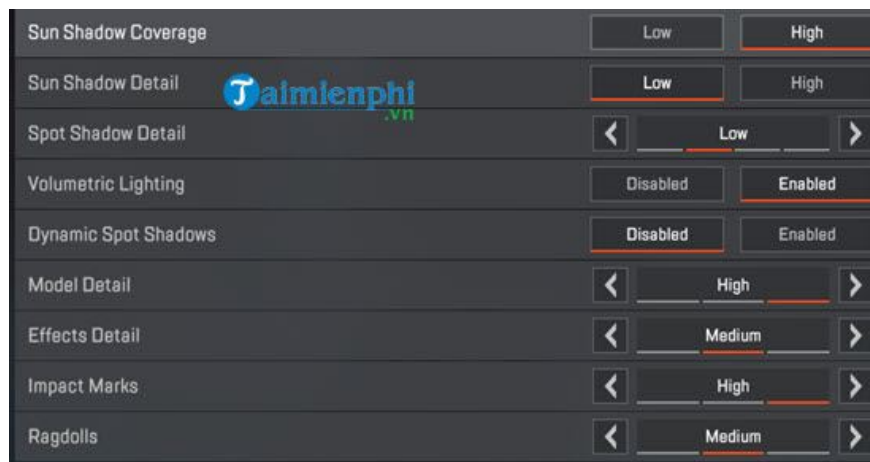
Sun Shadow Coverage Low High
Sun Shadow Detail Low High
Taimienphi.vn
Spot Shadow Detail Low
Volumetric Lighting Disabled Enabled
Dynamic Spot Shadows Disabled Enabled
Model Detail High
Effects Detail Medium
Impact Marks High
Ragdolls Medium